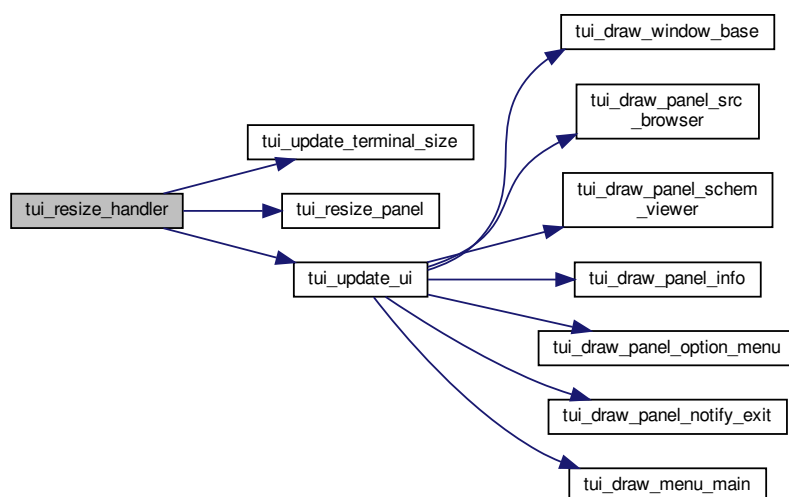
tui_resize_handler

tui_update_terminal_size

tui_resize_panel

tui_update_ui

tui_draw_window_base

tui_draw_panel_src_browser

tui_draw_panel_schem_viewer

tui_draw_panel_info

tui_draw_panel_option_menu

tui_draw_panel_notify_exit

tui_draw_menu_main